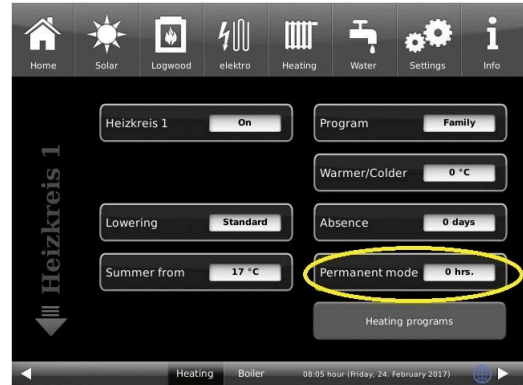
Home Solar Logwood elektro Heating Water Settings Info

Heizkreis 1

Heizkreis 1 On

Program Family

Warmer/Colder 0 °C

Lowering Standard

Absence 0 days

Summer from 17 °C

Permanent mode 0 hrs.

Heating programs

Heating Boiler 08:05 hour (Friday, 24. February 2017)